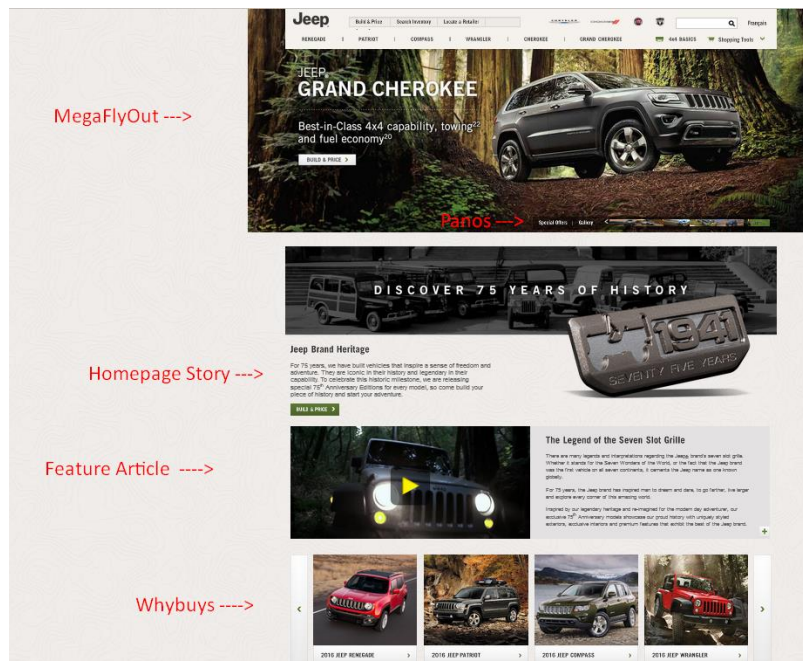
Jeep

Build & Price | Search Inventory | Locate a Retailer

Français

RENEGADE | PATRIOT | COMPASS | WRANGLER | CHEROKEE | GRAND CHEROKEE

4x4 BASICS | Shopping Tools

MegaFlyOut --->

JEEP
GRAND CHEROKEE

Best-in-Class 4x4 capability, towing²² and fuel economy²⁰

BUILD & PRICE

Panos --->

Special Offers | Gallery

DISCOVER 75 YEARS OF HISTORY

1941
SEVENTY FIVE YEARS

Homepage Story --->

Jeep Brand Heritage

For 75 years, we have built vehicles that inspire a sense of freedom and adventure. They are iconic in their history and legendary in their capability. To celebrate this historic milestone, we are releasing special 75th Anniversary Editions for every model, so come build your piece of history and start your adventure.

BUILD & PRICE

Feature Article ---->

The Legend of the Seven Slot Grille

There are many legends and interpretations regarding the Jeep brand's seven slot grille. Whether it stands for the Seven Wonders of the World, or the fact that the Jeep brand was the first vehicle on all seven continents, it cements the Jeep name as one known globally.

For 75 years, the Jeep brand has inspired man to dream and dare, to go farther, live larger and explore every corner of this amazing world.

Inspired by our legendary heritage and re-imagined for the modern day adventurer, our exclusive 75th Anniversary models showcase our proud history with uniquely styled exteriors, exclusive interiors and premium features that exhibit the best of the Jeep brand.

Whybuys ---->

2016 JEEP RENEGADE

2016 JEEP PATRIOT

2016 JEEP COMPASS

2016 JEEP WRANGLER